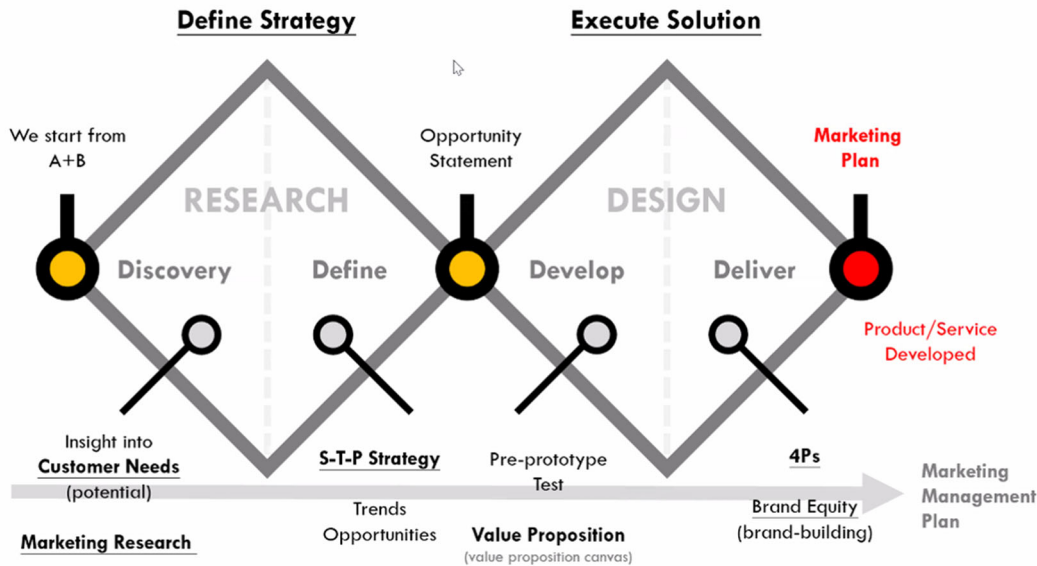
Define Strategy

Execute Solution

We start from A+B

Opportunity Statement

Marketing Plan

RESEARCH

DESIGN

Discovery

Define

Develop

Deliver

Product/Service Developed

Insight into Customer Needs (potential)

S-T-P Strategy

Pre-prototype Test

4Ps

Marketing Management Plan

Trends Opportunities

Value Proposition (value proposition canvas)

Brand Equity (brand-building)

Marketing Research